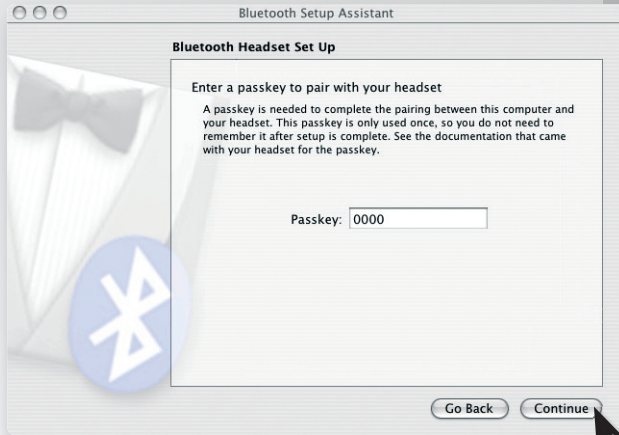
Bluetooth Setup Assistant

Bluetooth Headset Set Up

Enter a passkey to pair with your headset

A passkey is needed to complete the pairing between this computer and your headset. This passkey is only used once, so you do not need to remember it after setup is complete. See the documentation that came with your headset for the passkey.

Passkey: 0000

Go Back

Continue